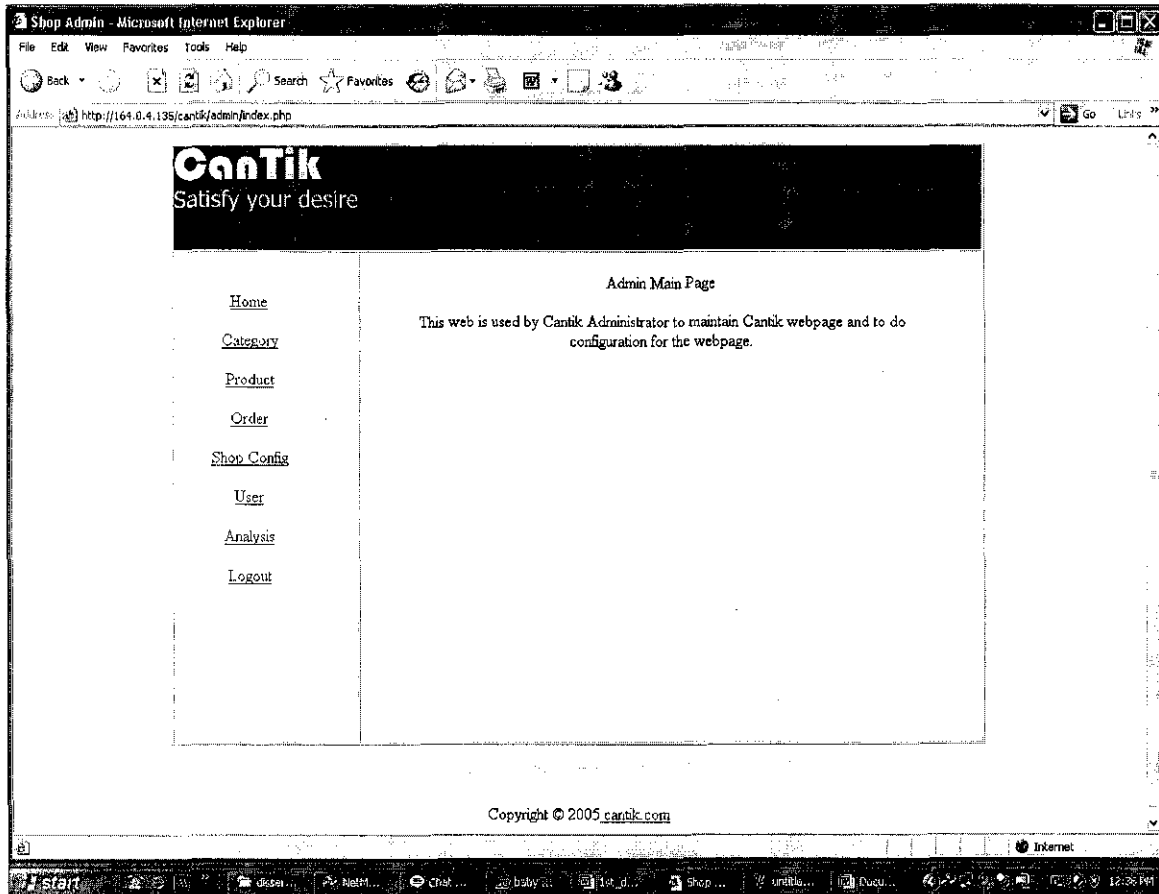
Shop Admin - Microsoft Internet Explorer

File Edit View Favorites Tools Help

Back Search Favorites

Address http://164.0.4.135/cantik/admin/index.php

Go Links

CanTik
Satisfy your desire

Home

Category

Product

Order

Shop Config

User

Analysis

Logout

Admin Main Page

This web is used by Cantik Administrator to maintain Cantik webpage and to do configuration for the webpage.

Copyright © 2005 cantik.com

Internet

start disser... Netm... Chat... baby... 1st_d... Shop... untitle... Docu... 12:26 PM